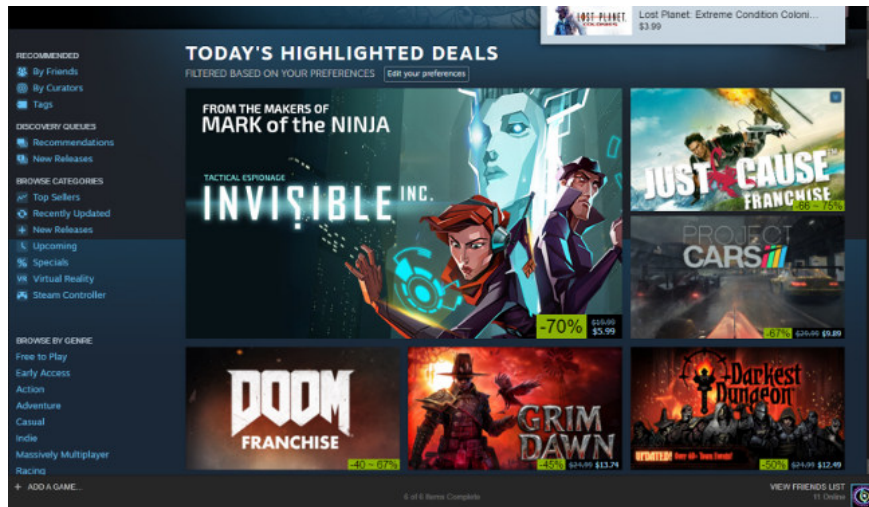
LOST PLANET
Lost Planet: Extreme Condition Coloni...
$3.99

RECOMMENDED
By Friends
By Curators
Tags

DISCOVERY QUEUES
Recommendations
New Releases

BROWSE CATEGORIES
Top Sellers
Recently Updated
New Releases
Upcoming
Specials
Virtual Reality
Steam Controller

BROWSE BY GENRE
Free to Play
Early Access
Action
Adventure
Casual
Indie
Massively Multiplayer
Racing

TODAY'S HIGHLIGHTED DEALS
FILTERED BASED ON YOUR PREFERENCES Edit your preferences

FROM THE MAKERS OF
MARK of the NINJA
TACTICAL ESPIONAGE
INVISIBLE INC.
-70% $19.99 $5.99

JUST CAUSE FRANCHISE
-86 ~ 75%

PROJECT CARS
-67% $29.99 $9.89

DOOM FRANCHISE
-40 ~ 67%

GRIM DAWN
-45% $24.99 $13.74

Darkest Dungeon
UPDATED! Over 40+ Town Events!
-50% $24.99 $12.49

+ ADD A GAME...
6 of 6 Items Complete
VIEW FRIENDS LIST
11 Online